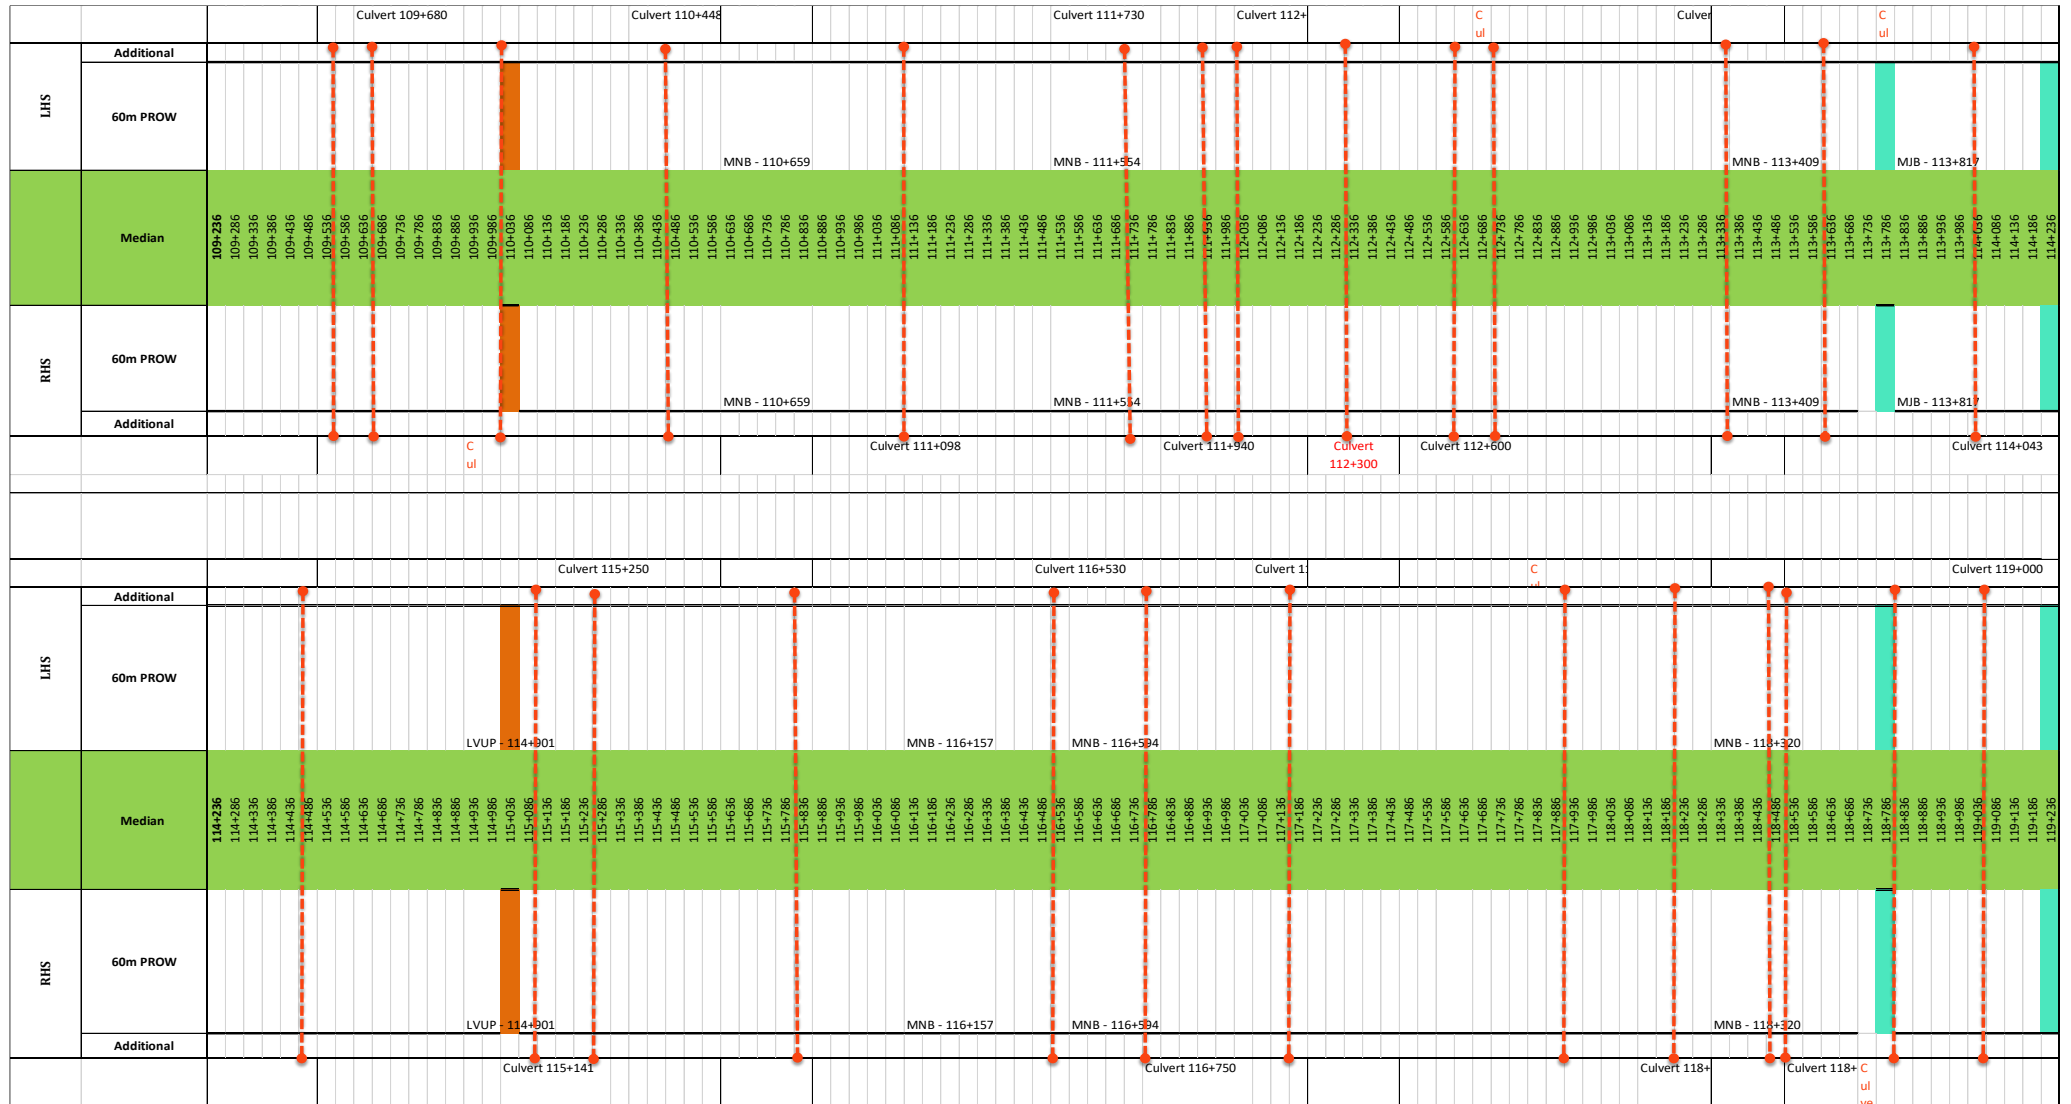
Culvert 109+680 Culvert 110+448 Culvert 111+730 Culvert 112+ C ul Culver C ul

Additional

LHS

60m PROW

MNB - 110+659 MNB - 111+554 MNB - 113+409 MJB - 113+817

Median

109+236 109+286 109+336 109+386 109+436 109+486 109+536 109+586 109+636 109+686 109+736 109+786 109+836 109+886 109+936 109+986 110+036 110+086 110+136 110+186 110+236 110+286 110+336 110+386 110+436 110+486 110+536 110+586 110+636 110+686 110+736 110+786 110+836 110+886 110+936 110+986 111+036 111+086 111+136 111+186 111+236 111+286 111+336 111+386 111+436 111+486 111+536 111+586 111+636 111+686 111+736 111+786 111+836 111+886 111+936 111+986 112+036 112+086 112+136 112+186 112+236 112+286 112+336 112+386 112+436 112+486 112+536 112+586 112+636 112+686 112+736 112+786 112+836 112+886 112+936 112+986 113+036 113+086 113+136 113+186 113+236 113+286 113+336 113+386 113+436 113+486 113+536 113+586 113+636 113+686 113+736 113+786 113+836 113+886 113+936 113+986 114+036 114+086 114+136 114+186 114+236

RHS

60m PROW

MNB - 110+659 MNB - 111+554 MNB - 113+409 MJB - 113+817

Additional

C ul Culvert 111+098 Culvert 111+940 Culvert 112+300 Culvert 112+600 Culvert 114+043

Culvert 115+250 Culvert 116+530 Culvert 1: C Culvert 119+000

Additional

LHS

60m PROW

LVUP - 114+901 MNB - 116+157 MNB - 116+594 MNB - 118+320

Median

114+236 114+286 114+336 114+386 114+436 114+486 114+536 114+586 114+636 114+686 114+736 114+786 114+836 114+886 114+936 114+986 115+036 115+086 115+136 115+186 115+236 115+286 115+336 115+386 115+436 115+486 115+536 115+586 115+636 115+686 115+736 115+786 115+836 115+886 115+936 115+986 116+036 116+086 116+136 116+186 116+236 116+286 116+336 116+386 116+436 116+486 116+536 116+586 116+636 116+686 116+736 116+786 116+836 116+886 116+936 116+986 117+036 117+086 117+136 117+186 117+236 117+286 117+336 117+386 117+436 117+486 117+536 117+586 117+636 117+686 117+736 117+786 117+836 117+886 117+936 117+986 118+036 118+086 118+136 118+186 118+236 118+286 118+336 118+386 118+436 118+486 118+536 118+586 118+636 118+686 118+736 118+786 118+836 118+886 118+936 118+986 119+036 119+086 119+136 119+186 119+236

RHS

60m PROW

LVUP - 114+901 MNB - 116+157 MNB - 116+594 MNB - 118+320

Additional

Culvert 115+141 Culvert 116+750 Culvert 118+ Culvert 118+ C ul ve